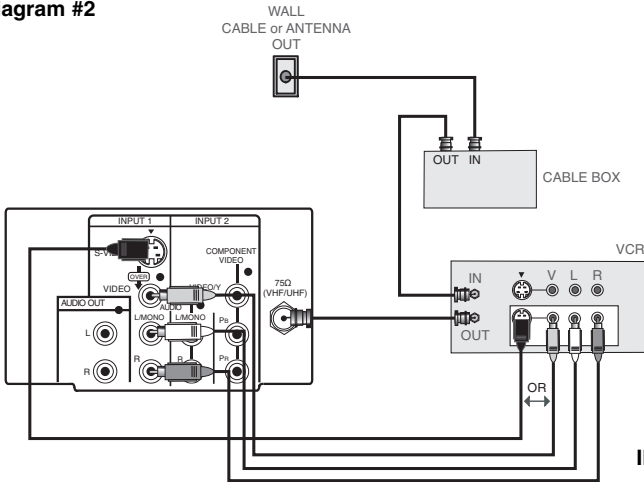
agram #2

WALL
CABLE or ANTENNA
OUT

OUT IN

CABLE BOX

INPUT 1
INPUT 2

S-VI

OVER

VIDEO

COMPONENT VIDEO

VIDEO/Y

AUDIO OUT

L

R

AUDIO

L/MONO

L/MONO

PB

R

R

PR

75Ω
(VHF/UHF)

VCR

IN

V L R

OUT

OR

I